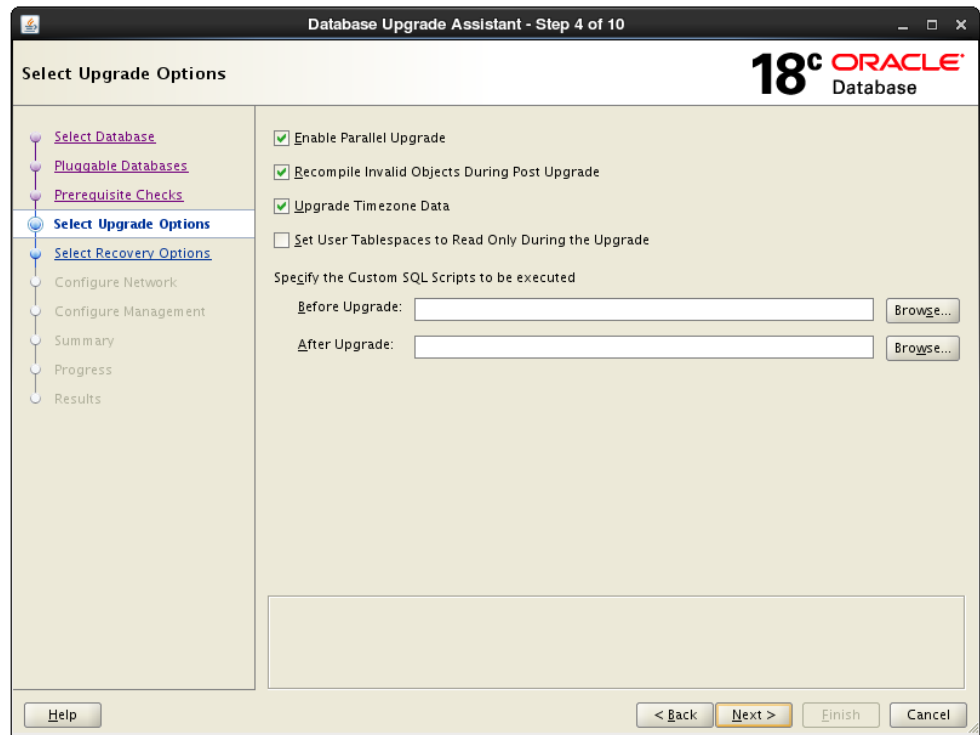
Database Upgrade Assistant - Step 4 of 10

Select Upgrade Options

18c ORACLE Database

Select Database
Pluggable Databases
Prerequisite Checks
Select Upgrade Options
Select Recovery Options
Configure Network
Configure Management
Summary
Progress
Results

Enable Parallel Upgrade

Recompile Invalid Objects During Post Upgrade

Upgrade Timezone Data

Set User Tablespaces to Read Only During the Upgrade

Specify the Custom SQL Scripts to be executed

Before Upgrade: Browse...

After Upgrade: Browse...

Help

< Back Next > Finish Cancel